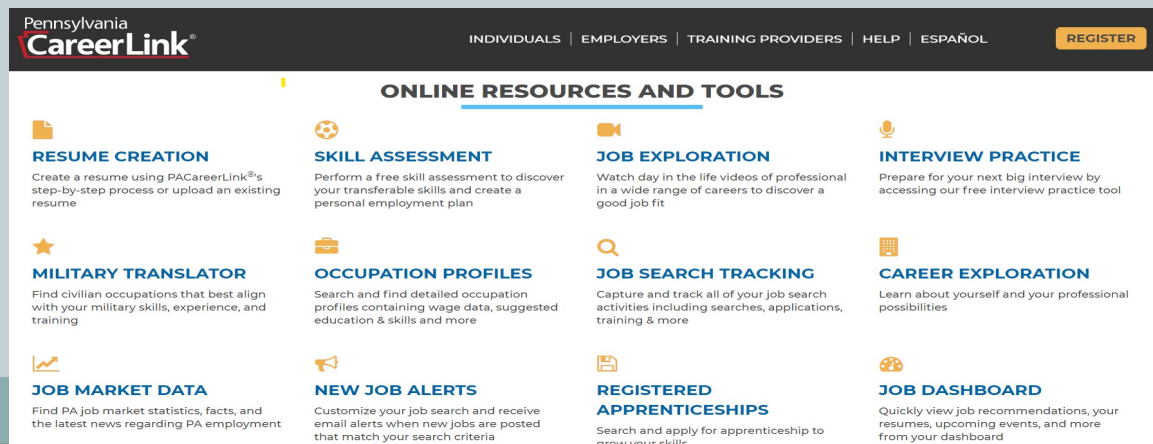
Pennsylvania
CareerLink®

INDIVIDUALS | EMPLOYERS | TRAINING PROVIDERS | HELP | ESPAÑOL

REGISTER

ONLINE RESOURCES AND TOOLS

RESUME CREATION
Create a resume using PACareerLink®'s step-by-step process or upload an existing resume

SKILL ASSESSMENT
Perform a free skill assessment to discover your transferable skills and create a personal employment plan

JOB EXPLORATION
Watch day in the life videos of professional in a wide range of careers to discover a good job fit

INTERVIEW PRACTICE
Prepare for your next big interview by accessing our free interview practice tool

MILITARY TRANSLATOR
Find civilian occupations that best align with your military skills, experience, and training

OCCUPATION PROFILES
Search and find detailed occupation profiles containing wage data, suggested education & skills and more

JOB SEARCH TRACKING
Capture and track all of your job search activities including searches, applications, training & more

CAREER EXPLORATION
Learn about yourself and your professional possibilities

JOB MARKET DATA
Find PA job market statistics, facts, and the latest news regarding PA employment

NEW JOB ALERTS
Customize your job search and receive email alerts when new jobs are posted that match your search criteria

REGISTERED APPRENTICESHIPS
Search and apply for apprenticeship to grow your skills

JOB DASHBOARD
Quickly view job recommendations, your resumes, upcoming events, and more from your dashboard